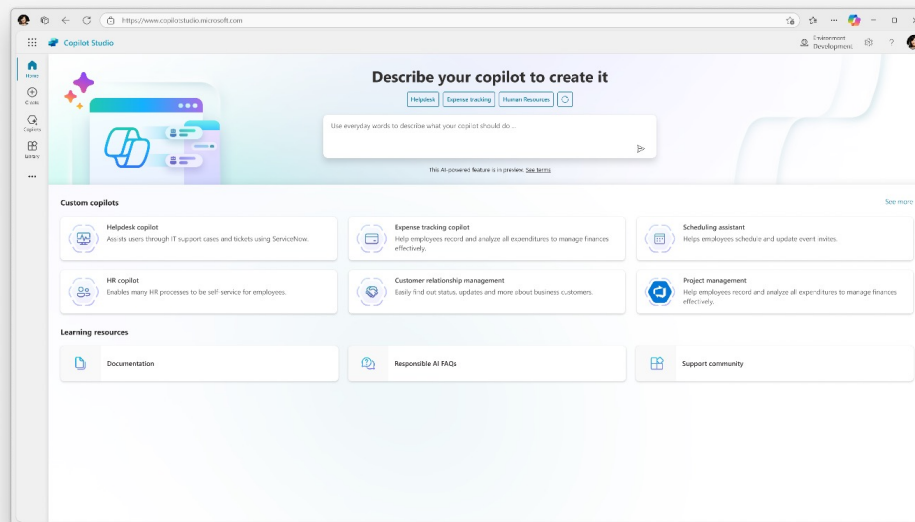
https://www.copilotstudio.microsoft.com

Copilot Studio

Environment
Development

Home
Create
Copilots
Library

...

Describe your copilot to create it

Helpdesk
Expense tracking
Human Resources

Use everyday words to describe what your copilot should do ...

This AI-powered feature is in preview. See terms

Custom copilots

See more

Helpdesk copilot
Assists users through IT support cases and tickets using ServiceNow.

Expense tracking copilot
Help employees record and analyze all expenditures to manage finances effectively.

Scheduling assistant
Helps employees schedule and update event invites.

HR copilot
Enables many HR processes to be self service for employees.

Customer relationship management
Easily find out status, updates and more about business customers.

Project management
Help employees record and analyze all expenditures to manage finances effectively.

Learning resources

Documentation

Responsible AI FAQs

Support community